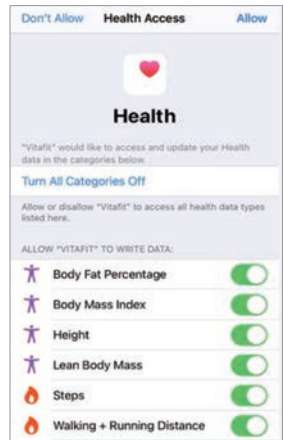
Don't Allow Health Access Allow

Health

"Vitafit" would like to access and update your Health data in the categories below.

Turn All Categories Off

Allow or disallow "Vitafit" to access all health data types listed here.

ALLOW "VITAFIT" TO WRITE DATA:

Body Fat Percentage

Body Mass Index

Height

Lean Body Mass

Steps

Walking + Running Distance